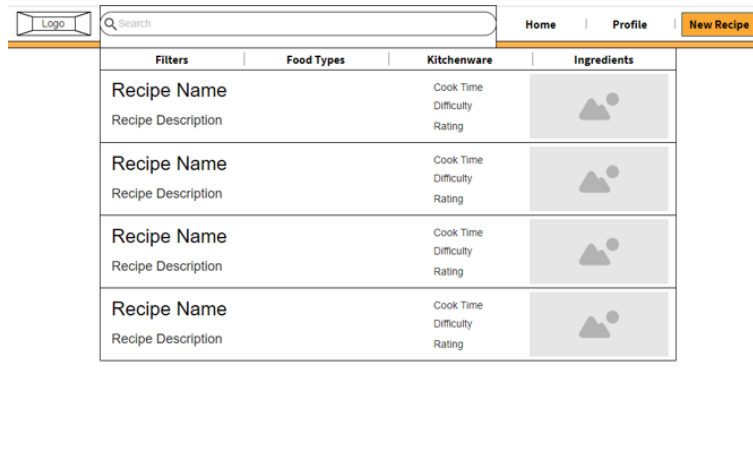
Logo

Search

Home | Profile | New Recipe

| Filters | Food Types | Kitchenware | Ingredients |
|---|---|---|---|

Recipe Name
Recipe Description
Cook Time
Difficulty
Rating

Recipe Name
Recipe Description
Cook Time
Difficulty
Rating

Recipe Name
Recipe Description
Cook Time
Difficulty
Rating

Recipe Name
Recipe Description
Cook Time
Difficulty
Rating